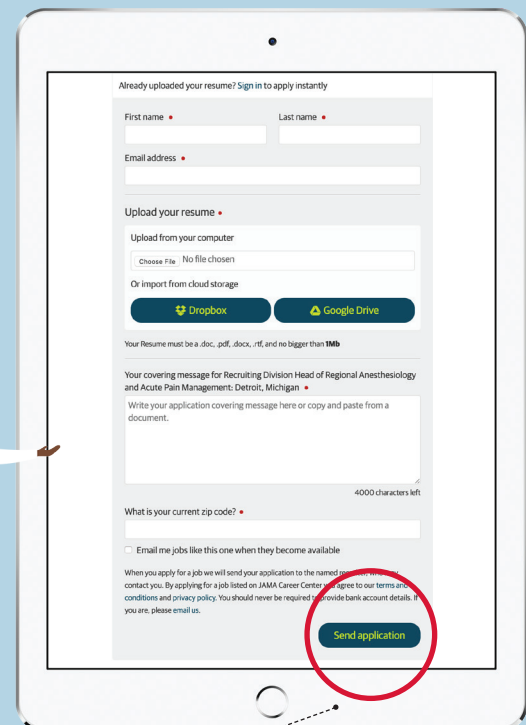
Already uploaded your resume? Sign in to apply instantly

First name •

Last name •

Email address •

Upload your resume •

Upload from your computer

Choose File No file chosen

Or import from cloud storage

Dropbox

Google Drive

Your Resume must be a .doc, .pdf, .docx, .rtf, and no bigger than 1Mb

Your covering message for Recruiting Division Head of Regional Anesthesiology and Acute Pain Management: Detroit, Michigan •

Write your application covering message here or copy and paste from a document.

4000 characters left

What is your current zip code? •

Email me jobs like this one when they become available

When you apply for a job we will send your application to the named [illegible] contact you. By applying for a job listed on JAMA Career Center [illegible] agree to our terms and conditions and privacy policy. You should never be required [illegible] provide bank account details. If you are, please email us.

Send application